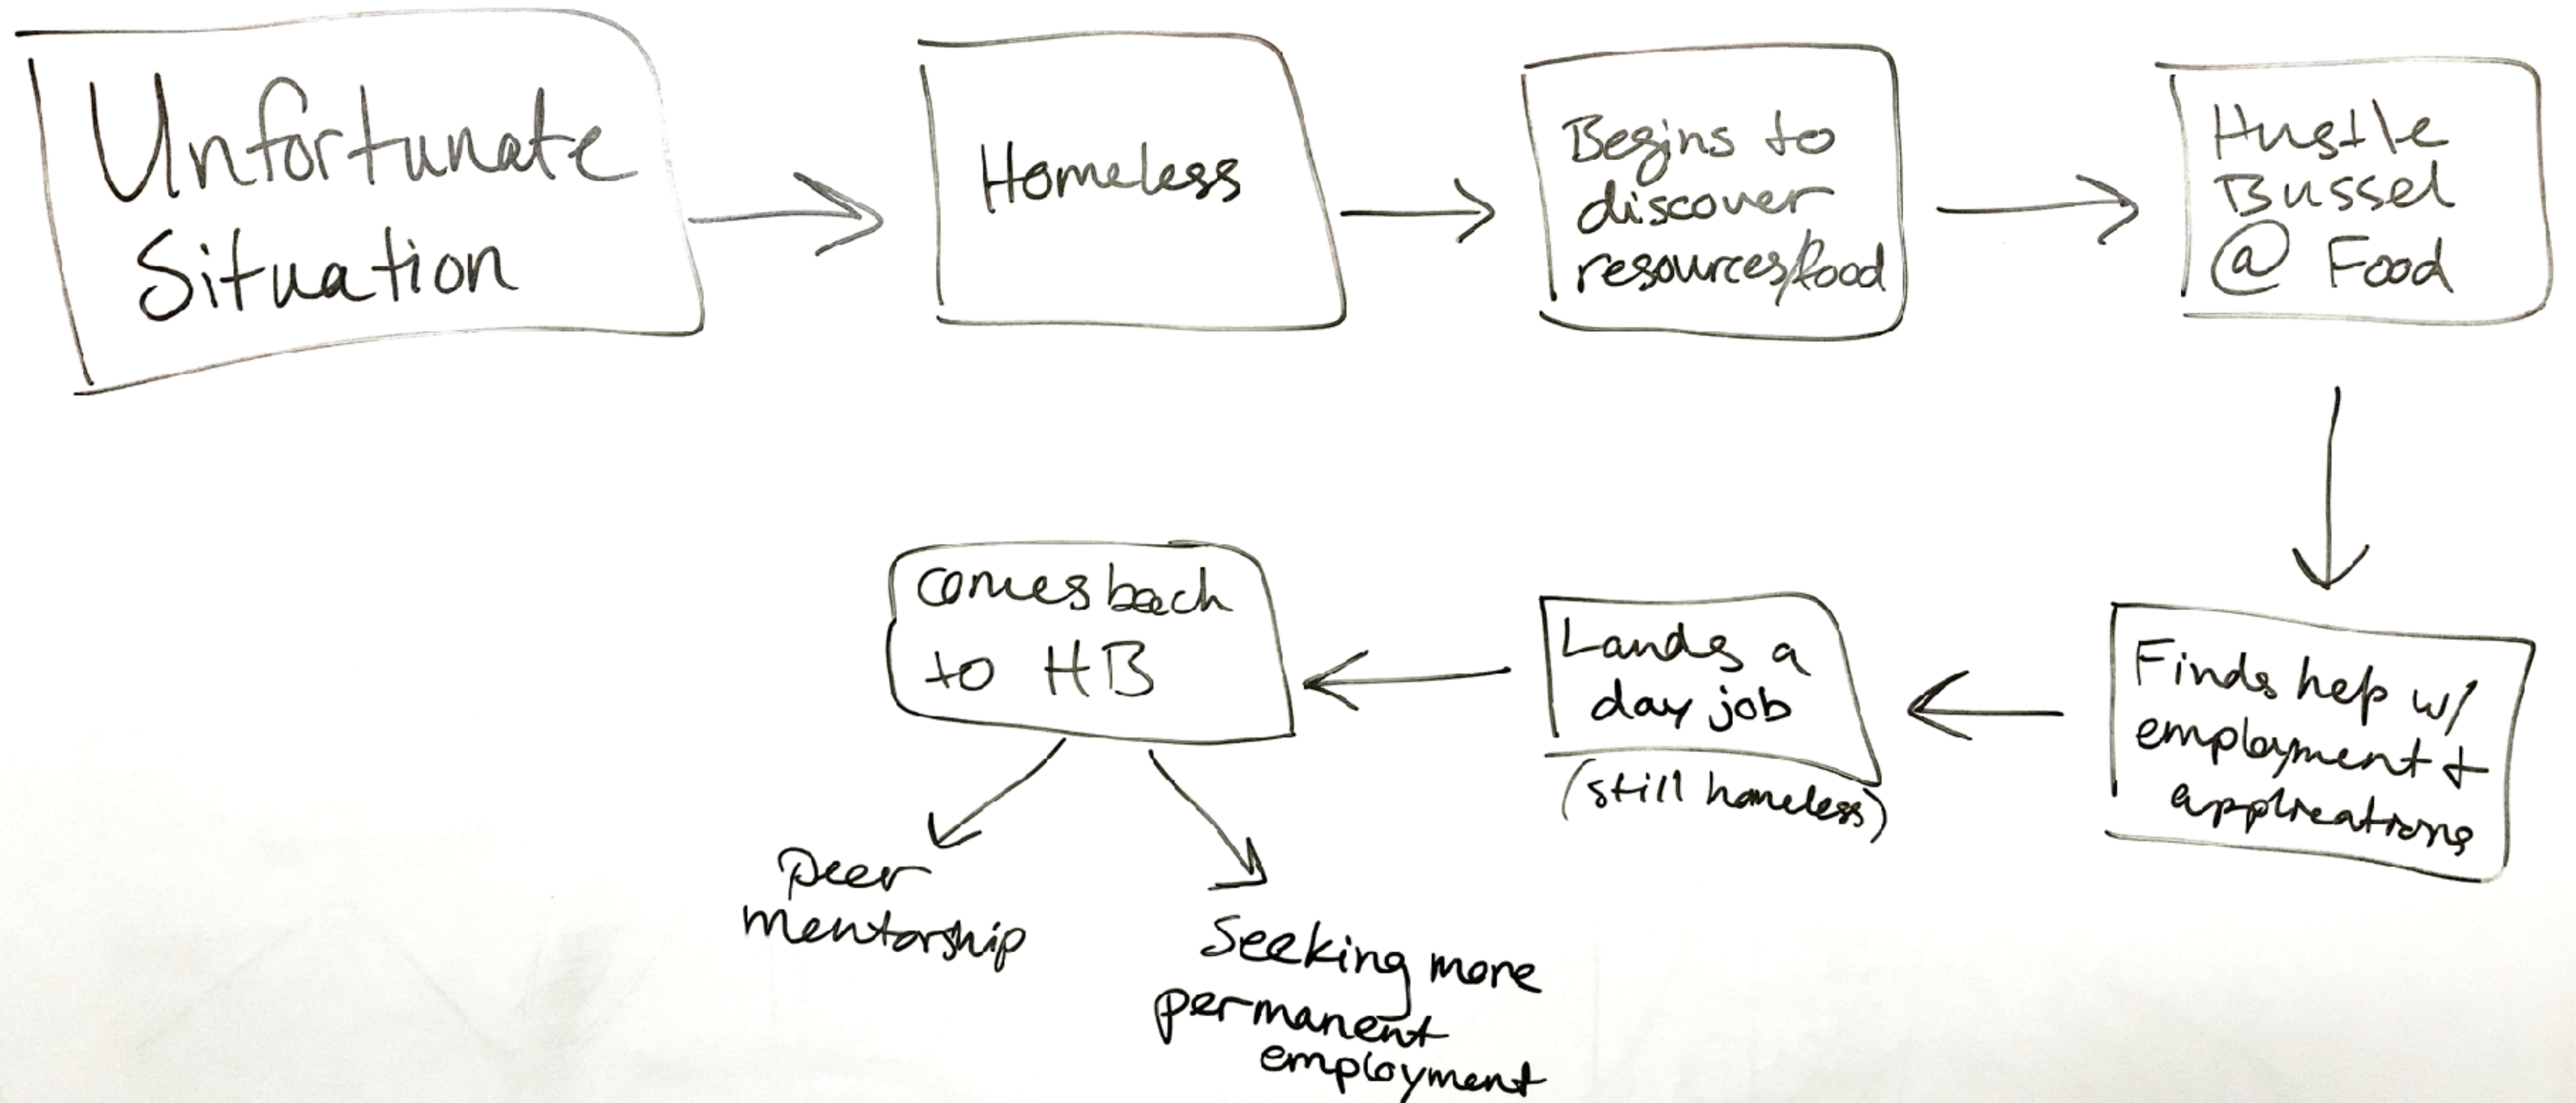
Unfortunate Situation

Homeless

Begins to discover resources/food

Hustle Bussel @ Food

Finds help w/ employment + applications

Lands a day job

(still homeless)

comes back to HB

peer mentorship

Seeking more permanent employment